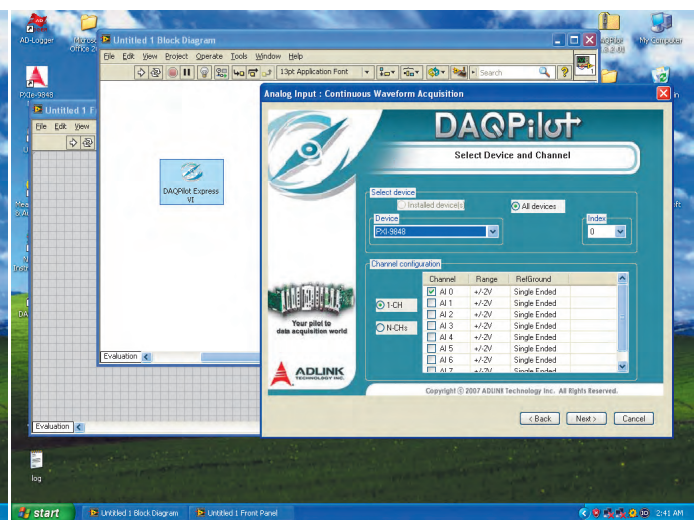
AD-Logger
Microsoft Office 2...
PXIe-9848
My Computer
Untitled 1 Block Diagram
File Edit View Project Operate Tools Window Help
13pt Application Font
Search
Untitled 1 F
File Edit View
DAQPilot Express VI
Evaluation
Evaluation
Analog Input : Continuous Waveform Acquisition
DAQPilot
Select Device and Channel
Select device
Installed device(s)
All devices
Device
PXI-9848
Index
0
Channel configuration
1-CH
N-CHs
| | Channel | Range | RefGround |
|---|---|---|---|
| ☑ | AI 0 | +/-2V | Single Ended |
| ☐ | AI 1 | +/-2V | Single Ended |
| ☐ | AI 2 | +/-2V | Single Ended |
| ☐ | AI 3 | +/-2V | Single Ended |
| ☐ | AI 4 | +/-2V | Single Ended |
| ☐ | AI 5 | +/-2V | Single Ended |
| ☐ | AI 6 | +/-2V | Single Ended |
| ☐ | AI 7 | +/-2V | Single Ended |
Your pilot to data acquisition world
ADLINK TECHNOLOGY INC.
Copyright © 2007 ADLINK Technology Inc. All Rights Reserved.
< Back
Next >
Cancel
log
start
Untitled 1 Block Diagram
Untitled 1 Front Panel
2:41 AM